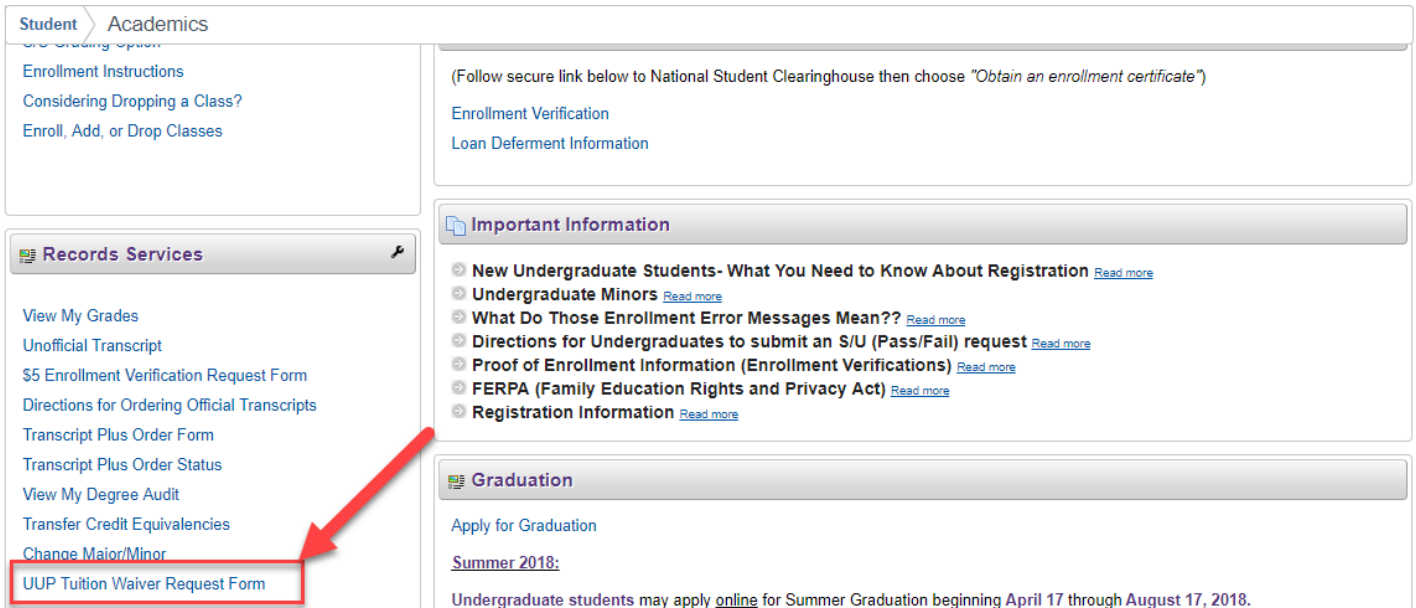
Student Academics

S/U Grading Option
Enrollment Instructions
Considering Dropping a Class?
Enroll, Add, or Drop Classes

Records Services

View My Grades
Unofficial Transcript
$5 Enrollment Verification Request Form
Directions for Ordering Official Transcripts
Transcript Plus Order Form
Transcript Plus Order Status
View My Degree Audit
Transfer Credit Equivalencies
Change Major/Minor
UUP Tuition Waiver Request Form

(Follow secure link below to National Student Clearinghouse then choose "Obtain an enrollment certificate")

Enrollment Verification
Loan Deferment Information

Important Information

New Undergraduate Students- What You Need to Know About Registration Read more
Undergraduate Minors Read more
What Do Those Enrollment Error Messages Mean?? Read more
Directions for Undergraduates to submit an S/U (Pass/Fail) request Read more
Proof of Enrollment Information (Enrollment Verifications) Read more
FERPA (Family Education Rights and Privacy Act) Read more
Registration Information Read more

Graduation

Apply for Graduation

Summer 2018:

Undergraduate students may apply online for Summer Graduation beginning April 17 through August 17, 2018.